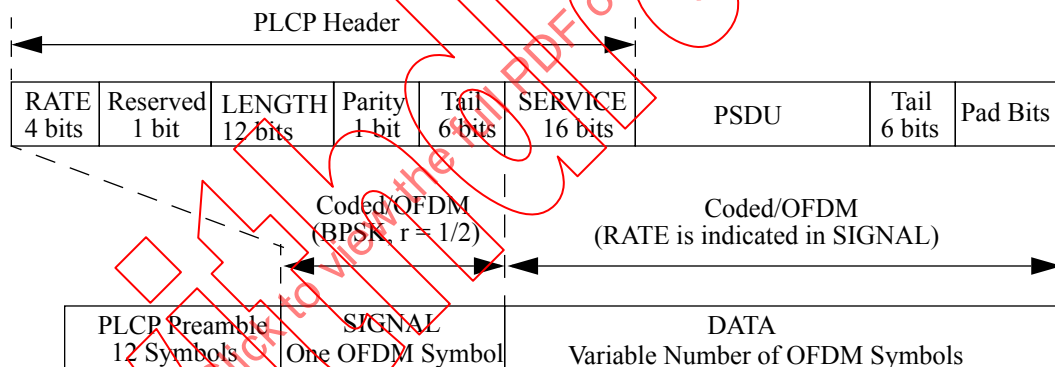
PLCP Header

| RATE 4 bits | Reserved 1 bit | LENGTH 12 bits | Parity 1 bit | Tail 6 bits | SERVICE 16 bits | PSDU | Tail 6 bits | Pad Bits |
|---|---|---|---|---|---|---|---|---|

Coded/OFDM (BPSK, r = 1/2)

Coded/OFDM (RATE is indicated in SIGNAL)

| PLCP Preamble 12 Symbols | SIGNAL One OFDM Symbol | DATA Variable Number of OFDM Symbols |
|---|---|---|

Click to view the full PDF of